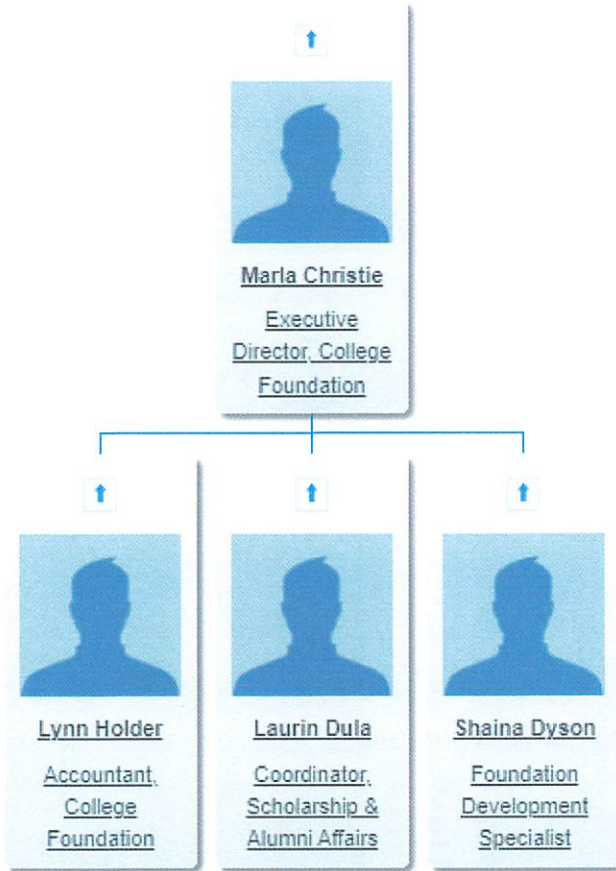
Marla Christie

Executive Director, College Foundation

Lynn Holder

Accountant, College Foundation

Laurin Dula

Coordinator, Scholarship & Alumni Affairs

Shaina Dyson

Foundation Development Specialist